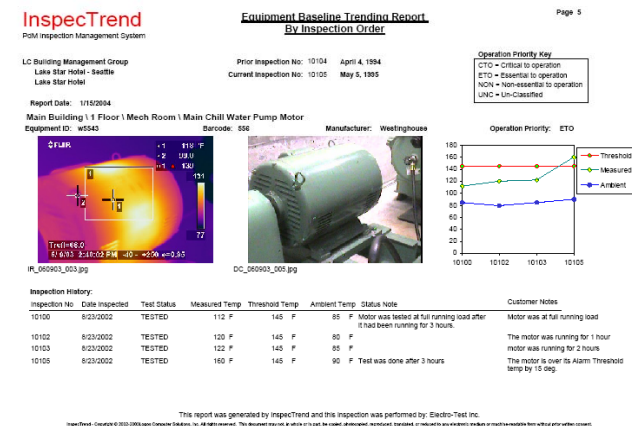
InspecTrend
PdM Inspection Management System

Equipment Baseline Trending Report
By Inspection Order

Page 5

LC Building Management Group
Lake Star Hotel - Seattle
Lake Star Hotel

Prior Inspection No: 10104 April 4, 1994
Current Inspection No: 10105 May 5, 1995

Operation Priority Key
CTO = Critical to operation
ETO = Essential to operation
NON = Non-essential to operation
UNC = Un-Classified

Report Date: 1/15/2004

Main Building \ 1 Floor \ Mech Room \ Main Chill Water Pump Motor
Equipment ID: w5543 Barcode: 556 Manufacturer: Westinghouse Operation Priority: ETO

FLIR
1 118 °F
2 99.0
3 130
131
77
Tref=68.0
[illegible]

IR_060903_003.jpg

DC_060903_005.jpg

160
140
120
100
80
60
40
20
0
10100 10102 10103 10105

Threshold
Measured
Ambient

Inspection History:

| Inspection No | Date Inspected | Test Status | Measured Temp | Threshold Temp | Ambient Temp | Status Note | Customer Notes |
|---|---|---|---|---|---|---|---|
| 10100 | 8/23/2002 | TESTED | 112 F | 145 F | 85 F | Motor was tested at full running load after it had been running for 3 hours. | Motor was at full running load |
| 10102 | 8/23/2002 | TESTED | 120 F | 145 F | 80 F | | The motor was running for 1 hour |
| 10103 | 8/23/2002 | TESTED | 122 F | 145 F | 85 F | | motor was running for 2 hours |
| 10105 | 8/23/2002 | TESTED | 160 F | 145 F | 90 F | Test was done after 3 hours | The motor is over its Alarm Threshold temp by 15 deg. |

This report was generated by InspecTrend and this inspection was performed by: Electro-Test Inc.

InspecTrend - Copyright © 2003-2005 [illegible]